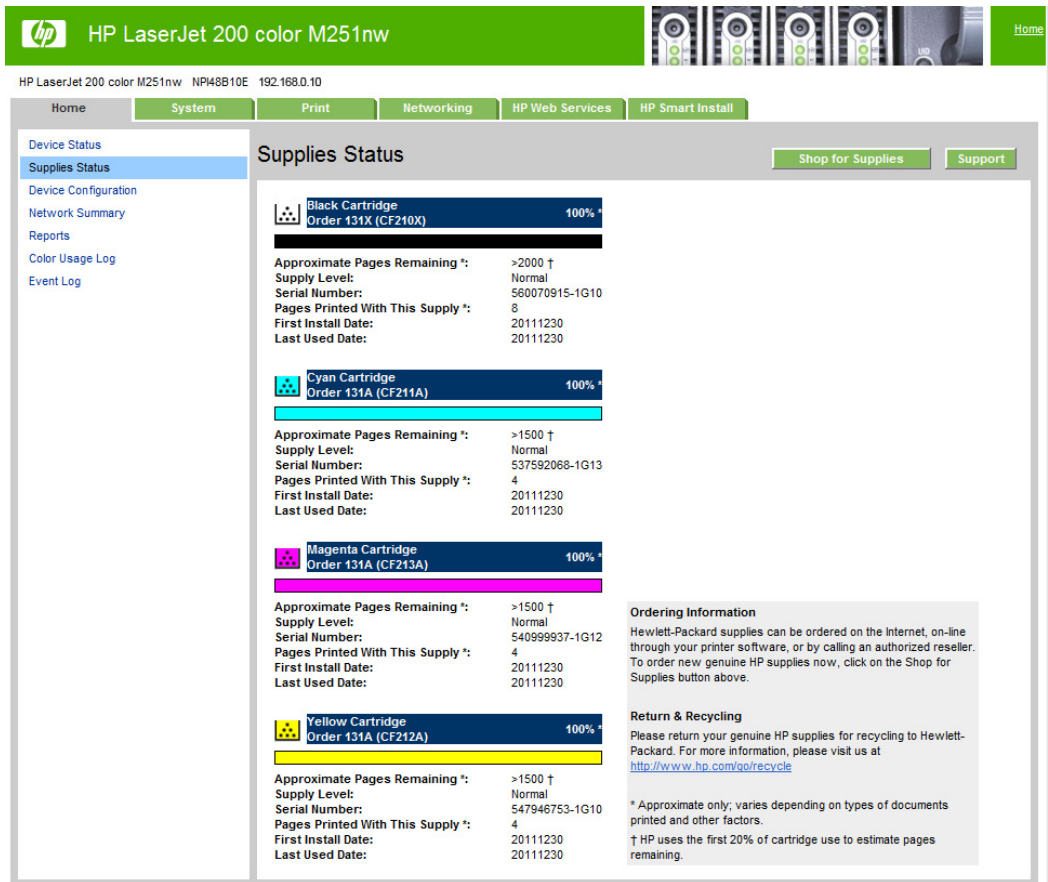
hp HP LaserJet 200 color M251nw

Home

HP LaserJet 200 color M251nw NPI48B10E 192.168.0.10

Home System Print Networking HP Web Services HP Smart Install

Device Status
Supplies Status
Device Configuration
Network Summary
Reports
Color Usage Log
Event Log

Supplies Status

Shop for Supplies Support

Black Cartridge
Order 131X (CF210X) 100% *

| | |
|---|---|
| Approximate Pages Remaining *: | >2000 † |
| Supply Level: | Normal |
| Serial Number: | 560070915-1G10 |
| Pages Printed With This Supply *: | 8 |
| First Install Date: | 20111230 |
| Last Used Date: | 20111230 |

Cyan Cartridge
Order 131A (CF211A) 100% *

| | |
|---|---|
| Approximate Pages Remaining *: | >1500 † |
| Supply Level: | Normal |
| Serial Number: | 537592068-1G13 |
| Pages Printed With This Supply *: | 4 |
| First Install Date: | 20111230 |
| Last Used Date: | 20111230 |

Magenta Cartridge
Order 131A (CF213A) 100% *

| | |
|---|---|
| Approximate Pages Remaining *: | >1500 † |
| Supply Level: | Normal |
| Serial Number: | 540999937-1G12 |
| Pages Printed With This Supply *: | 4 |
| First Install Date: | 20111230 |
| Last Used Date: | 20111230 |

Yellow Cartridge
Order 131A (CF212A) 100% *

| | |
|---|---|
| Approximate Pages Remaining *: | >1500 † |
| Supply Level: | Normal |
| Serial Number: | 547946753-1G10 |
| Pages Printed With This Supply *: | 4 |
| First Install Date: | 20111230 |
| Last Used Date: | 20111230 |

Ordering Information
Hewlett-Packard supplies can be ordered on the Internet, on-line through your printer software, or by calling an authorized reseller. To order new genuine HP supplies now, click on the Shop for Supplies button above.

Return & Recycling
Please return your genuine HP supplies for recycling to Hewlett-Packard. For more information, please visit us at http://www.hp.com/go/recycle

* Approximate only; varies depending on types of documents printed and other factors.
† HP uses the first 20% of cartridge use to estimate pages remaining.